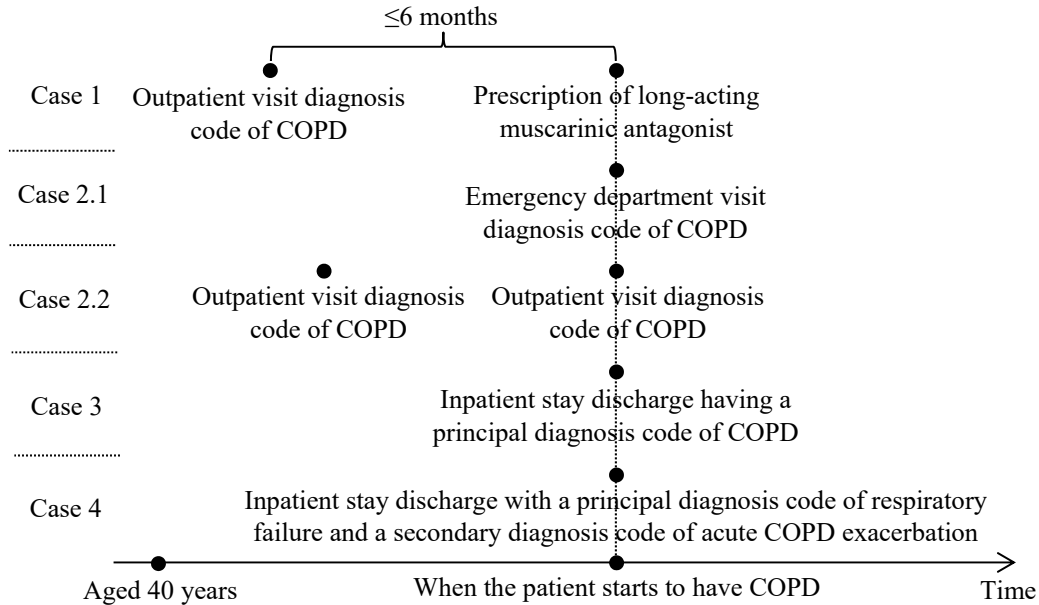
≤6 months

Case 1

Outpatient visit diagnosis code of COPD

Prescription of long-acting muscarinic antagonist

Case 2.1

Emergency department visit diagnosis code of COPD

Case 2.2

Outpatient visit diagnosis code of COPD

Outpatient visit diagnosis code of COPD

Case 3

Inpatient stay discharge having a principal diagnosis code of COPD

Case 4

Inpatient stay discharge with a principal diagnosis code of respiratory failure and a secondary diagnosis code of acute COPD exacerbation

Aged 40 years

When the patient starts to have COPD

Time